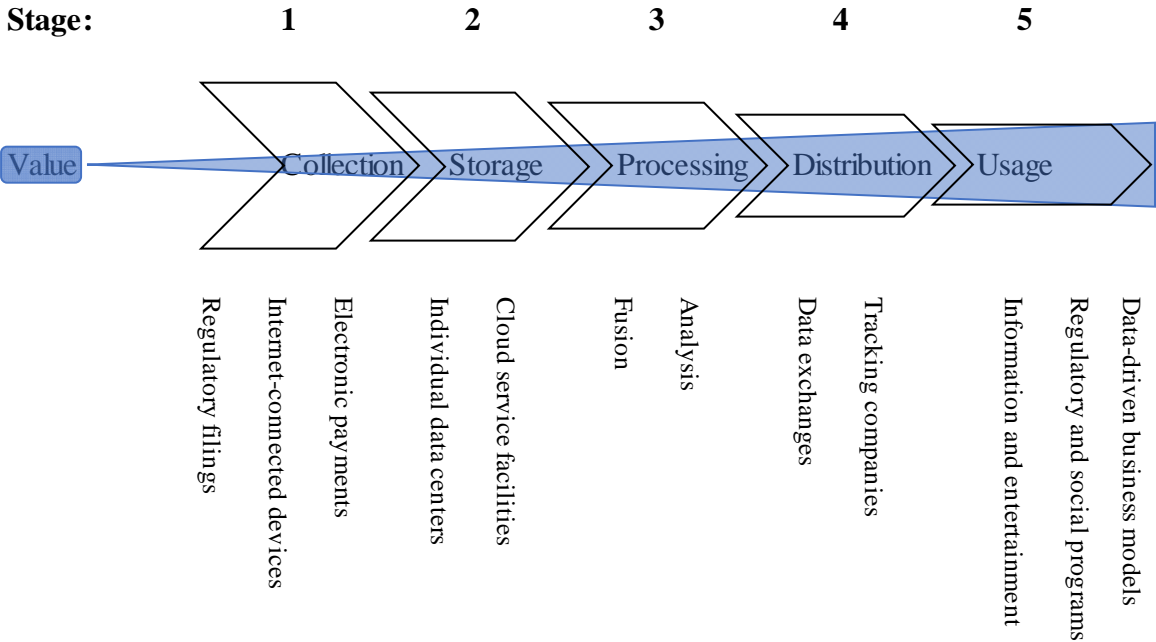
Stage: 1 2 3 4 5

Value

Collection

Storage

Processing

Distribution

Usage

Regulatory filings

Internet-connected devices

Electronic payments

Individual data centers

Cloud service facilities

Fusion

Analysis

Data exchanges

Tracking companies

Information and entertainment

Regulatory and social programs

Data-driven business models